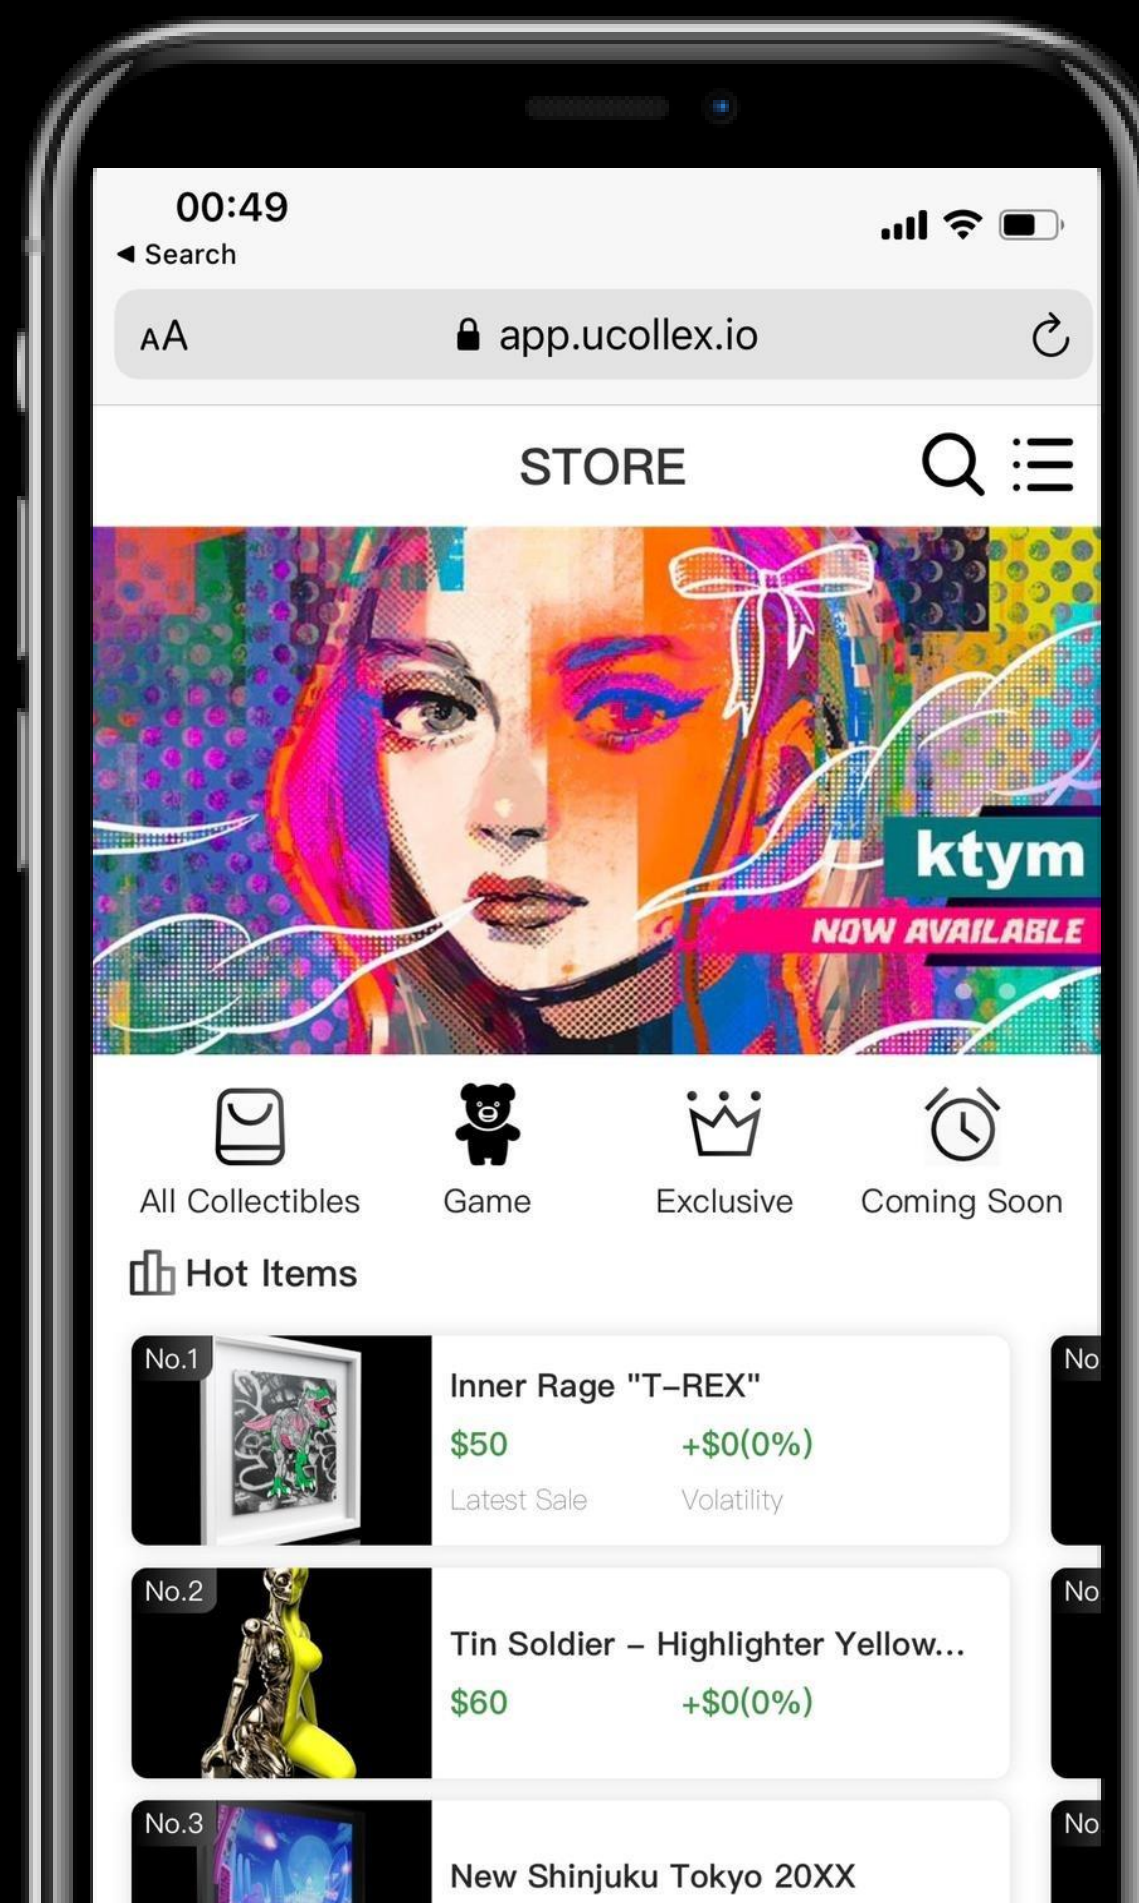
00:49
◀ Search

AA app.ucollex.io

STORE

ktym
NOW AVAILABLE

All Collectibles
Game
Exclusive
Coming Soon

Hot Items

No.1
Inner Rage "T-REX"
$50
+$0(0%)
Latest Sale
Volatility

No

No.2
Tin Soldier – Highlighter Yellow...
$60
+$0(0%)

No

No.3
New Shinjuku Tokyo 20XX

No